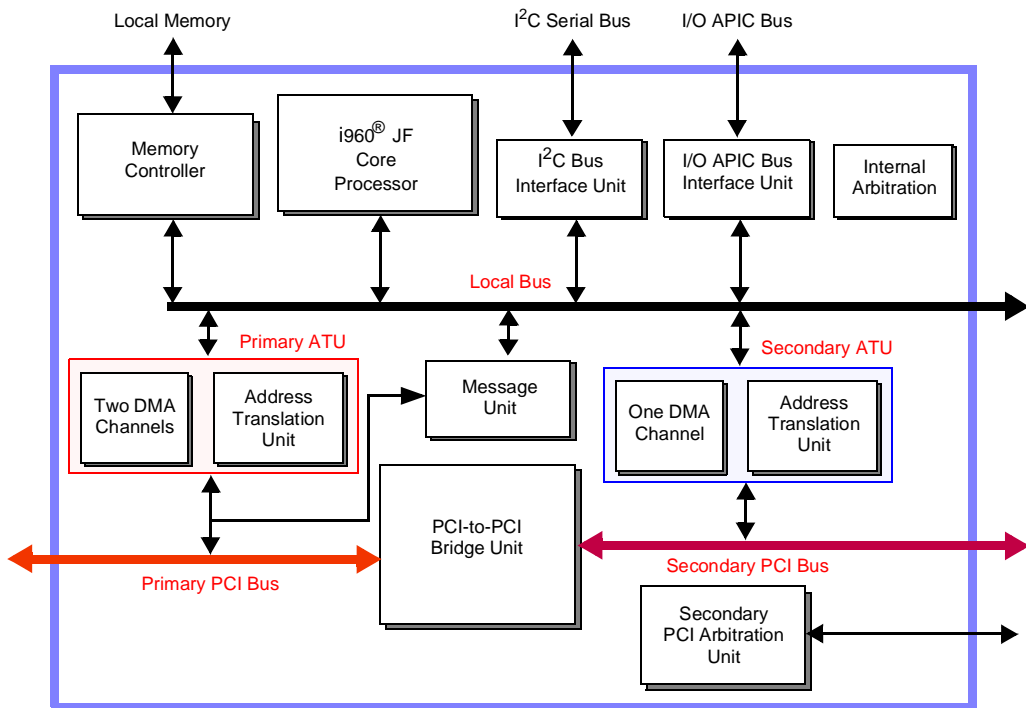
Local Memory

$I^2C$ Serial Bus

I/O APIC Bus

Memory Controller

i960® JF Core Processor

$I^2C$ Bus Interface Unit

I/O APIC Bus Interface Unit

Internal Arbitration

Local Bus

Primary ATU

Secondary ATU

Two DMA Channels

Address Translation Unit

Message Unit

One DMA Channel

Address Translation Unit

PCI-to-PCI Bridge Unit

Primary PCI Bus

Secondary PCI Bus

Secondary PCI Arbitration Unit